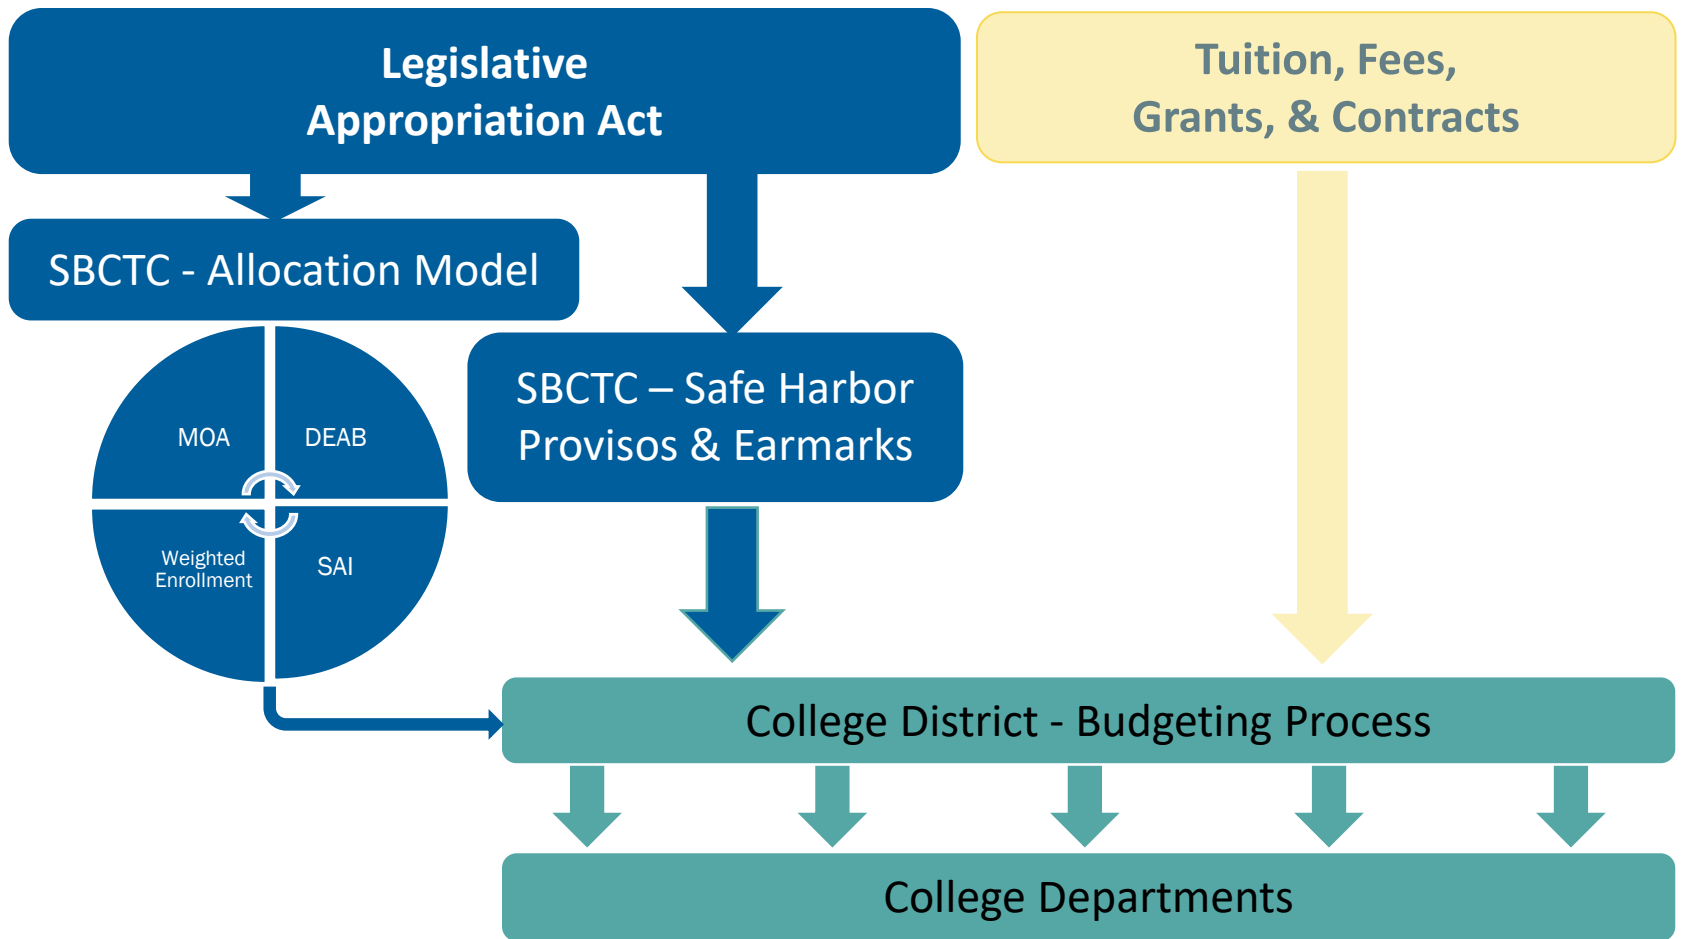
Legislative Appropriation Act

Tuition, Fees, Grants, & Contracts

SBCTC - Allocation Model

MOA

DEAB

Weighted Enrollment

SAI

SBCTC – Safe Harbor Provisos & Earmarks

College District - Budgeting Process

College Departments